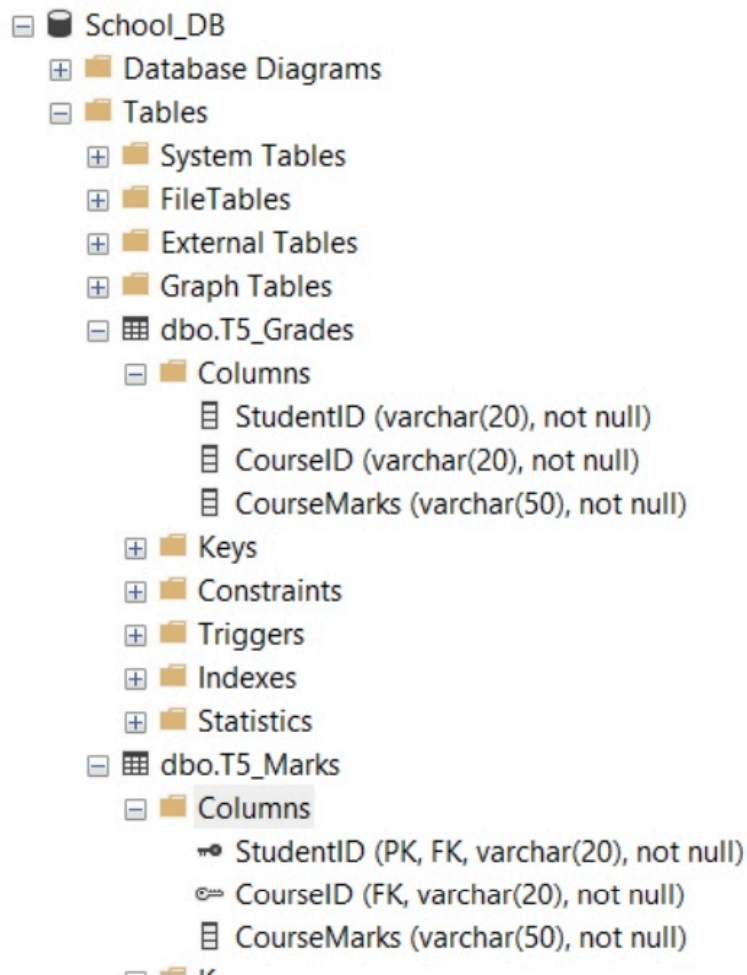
School_DB
Database Diagrams
Tables
System Tables
FileTables
External Tables
Graph Tables
dbo.T5_Grades
Columns
StudentID (varchar(20), not null)
CourseID (varchar(20), not null)
CourseMarks (varchar(50), not null)
Keys
Constraints
Triggers
Indexes
Statistics
dbo.T5_Marks
Columns
StudentID (PK, FK, varchar(20), not null)
CourseID (FK, varchar(20), not null)
CourseMarks (varchar(50), not null)
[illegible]